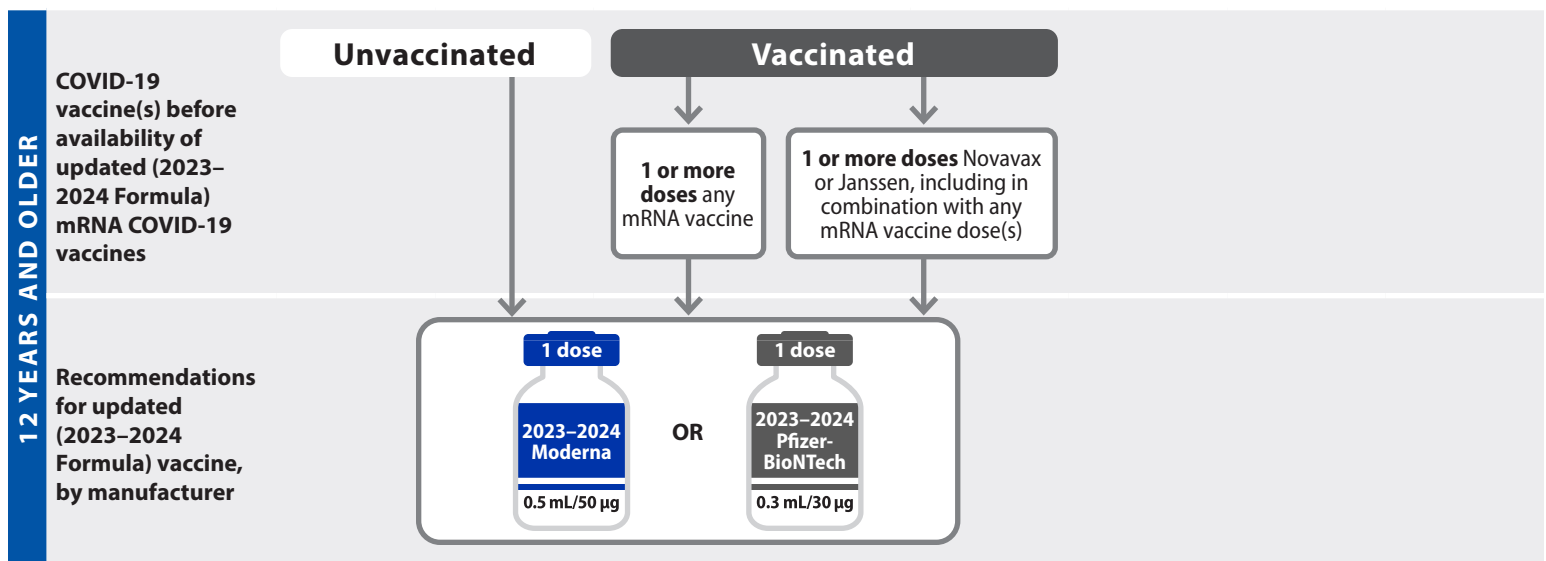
12 YEARS AND OLDER

COVID-19 vaccine(s) before availability of updated (2023–2024 Formula) mRNA COVID-19 vaccines

Unvaccinated

Vaccinated

1 or more doses any mRNA vaccine

1 or more doses Novavax or Janssen, including in combination with any mRNA vaccine dose(s)

Recommendations for updated (2023–2024 Formula) vaccine, by manufacturer

1 dose

2023–2024 Moderna

0.5 mL/50 μg

OR

1 dose

2023–2024 Pfizer-BioNTech

0.3 mL/30 μg